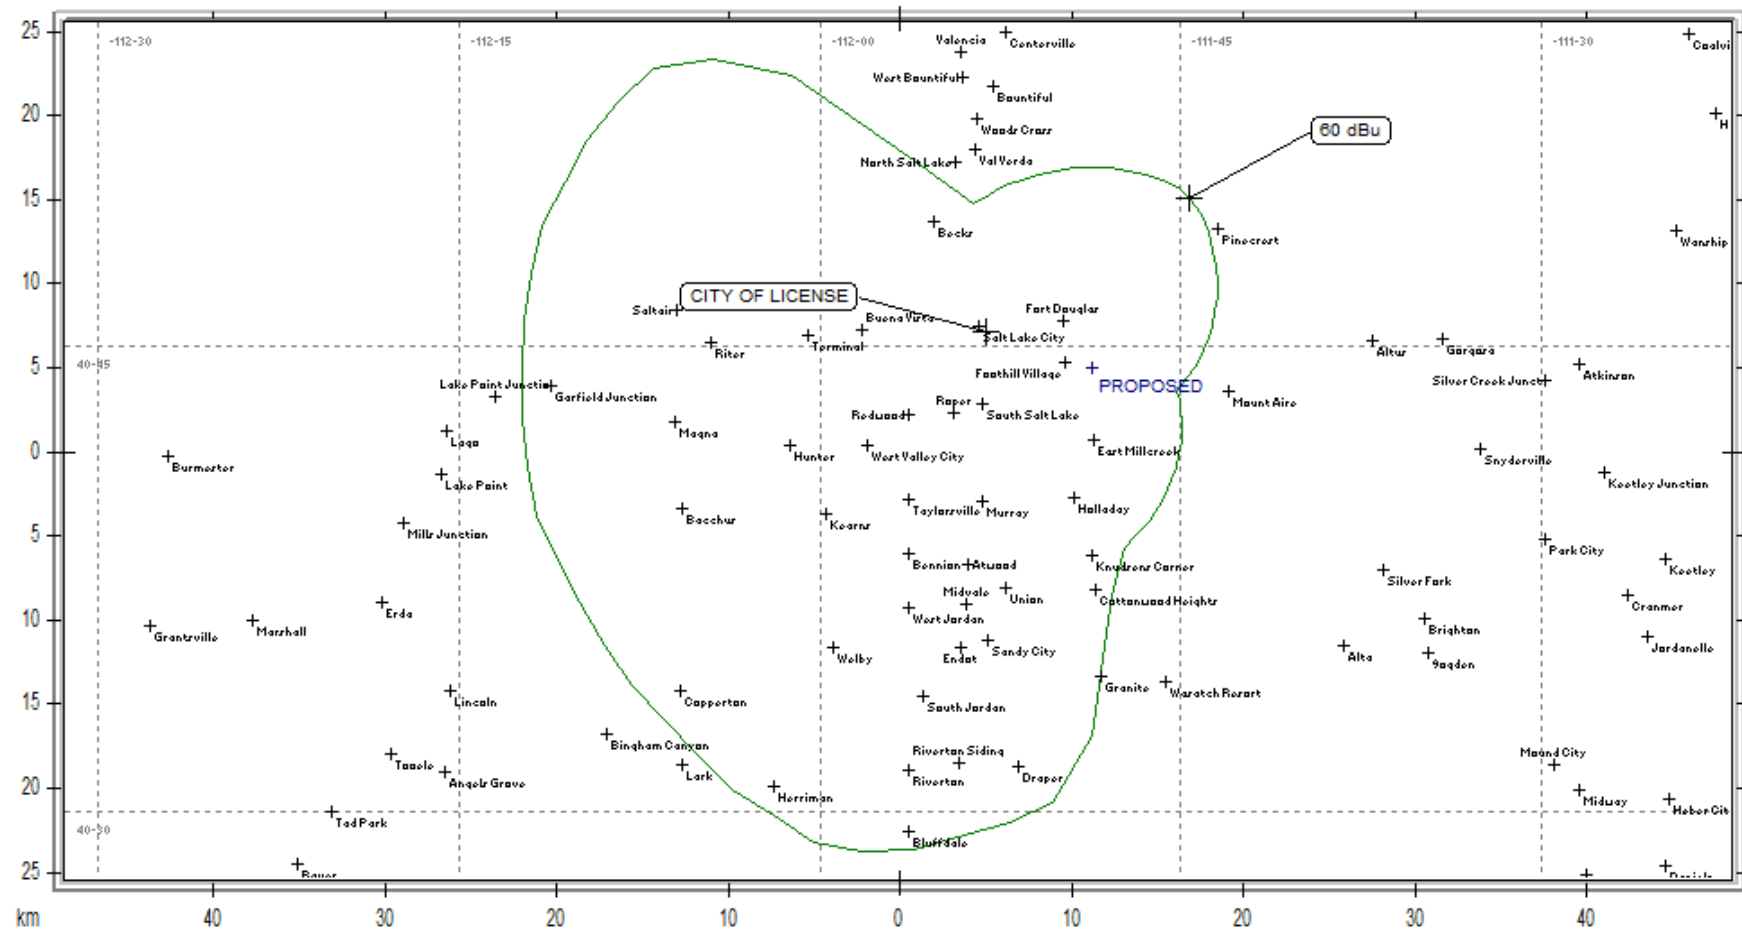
25
20
15
10
5
0
5
10
15
20
25

-112-30
-112-15
-112-00
-111-45
-111-30
40-45
40-30

Valencia
Centerville
West Bountiful
Bountiful
Woods Cross
North Salt Lake
Val Verda
60 dBu
Becks
Pinecrest
Woodland
Wanship
Coalville
CITY OF LICENSE
Saltair
Buena Vista
Fort Douglas
Salt Lake City
Riter
Terminal
Altus
Gorgoza
Foothill Village
PROPOSED
Silver Creek Junction
Atkinson
Lake Point Junction
Garfield Junction
Mount Aire
Roper
Redwood
South Salt Lake
Magna
Lago
Hunter
West Valley City
East Millcreek
Snyderville
Burmester
Lake Point
Kimball Junction
Taylorsville
Murray
Holladay
Bacchus
Kearns
Mills Junction
Park City
Bennion
Atwood
Knudsens Corner
Keetley
Silver Fork
Midvale
Union
Cottonwood Heights
Cranmer
Erda
West Jordan
Brighton
Marshall
Grantsville
Welby
Sandy City
Alta
Jordanelle
Enoch
Dagden
Granite
Lincoln
Copperton
South Jordan
Wasatch Resort
Bingham Canyon
Riverton Siding
Mound City
Tooele
Lark
Draper
Riverton
Herriman
Midway
Angels Grove
Heber City
Tod Park
Bluffdale
Bauer
Daniels
40
30
20
10
0
10
20
30
40
km